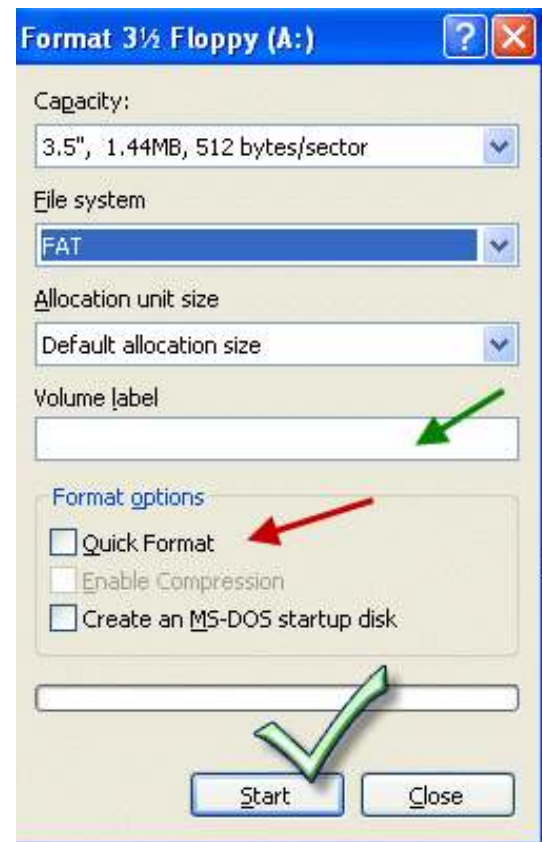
Format 3½ Floppy (A:)

?

Capacity:

3.5", 1.44MB, 512 bytes/sector

File system

FAT

Allocation unit size

Default allocation size

Volume label

Format options

Quick Format

Enable Compression

Create an MS-DOS startup disk

Start

Close